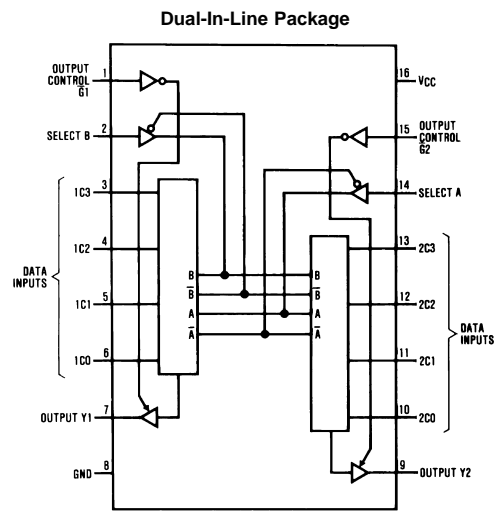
Dual-In-Line Package

OUTPUT CONTROL $\overline{G1}$ 1

SELECT B 2

1C3 3

1C2 4

DATA INPUTS

1C1 5

1C0 6

OUTPUT Y1 7

GND 8

16 VCC

15 OUTPUT CONTROL $\overline{G2}$

14 SELECT A

13 2C3

12 2C2

DATA INPUTS

11 2C1

10 2C0

9 OUTPUT Y2

B
$\overline{B}$
A
$\overline{A}$

B
$\overline{B}$
A
$\overline{A}$